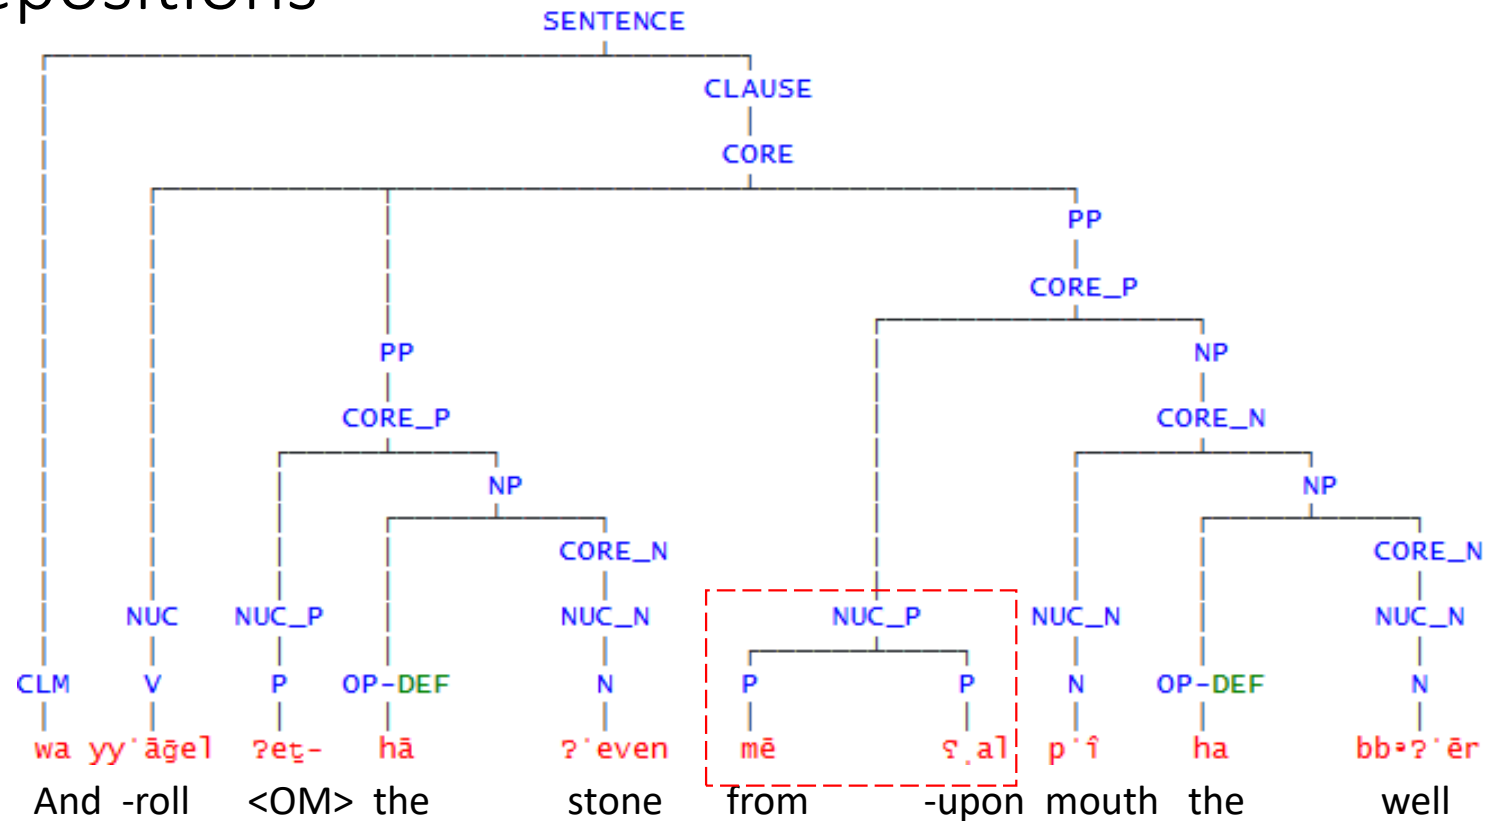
epositions

SENTENCE
CLAUSE
CORE
PP
CORE_P
PP
CORE_P
NP
NP
CORE_N
NP
NP
CORE_N
CORE_N
NUC
NUC_P
NUC_N
NUC_P
NUC_N
NUC_N
CLM
V
P
OP-DEF
N
P
P
N
OP-DEF
N
wa yyˈāḡel
ʔeṯ-
hā
ʔˈeven
mē
ʕˌal
pˈî
ha
bbᵊʔˈēr
And -roll <OM> the stone from -upon mouth the well